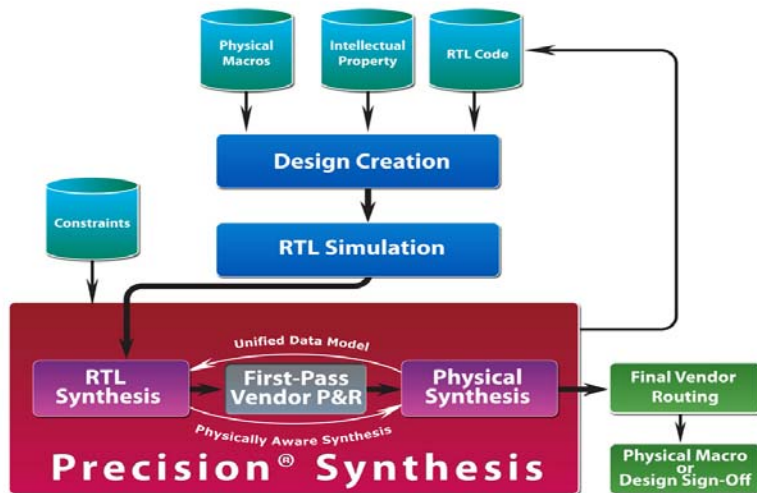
Physical Macros

Intellectual Property

RTL Code

Design Creation

Constraints

RTL Simulation

Unified Data Model

RTL Synthesis

First-Pass Vendor P&R

Physical Synthesis

Physically Aware Synthesis

Final Vendor Routing

Physical Macro or Design Sign-Off

Precision® Synthesis